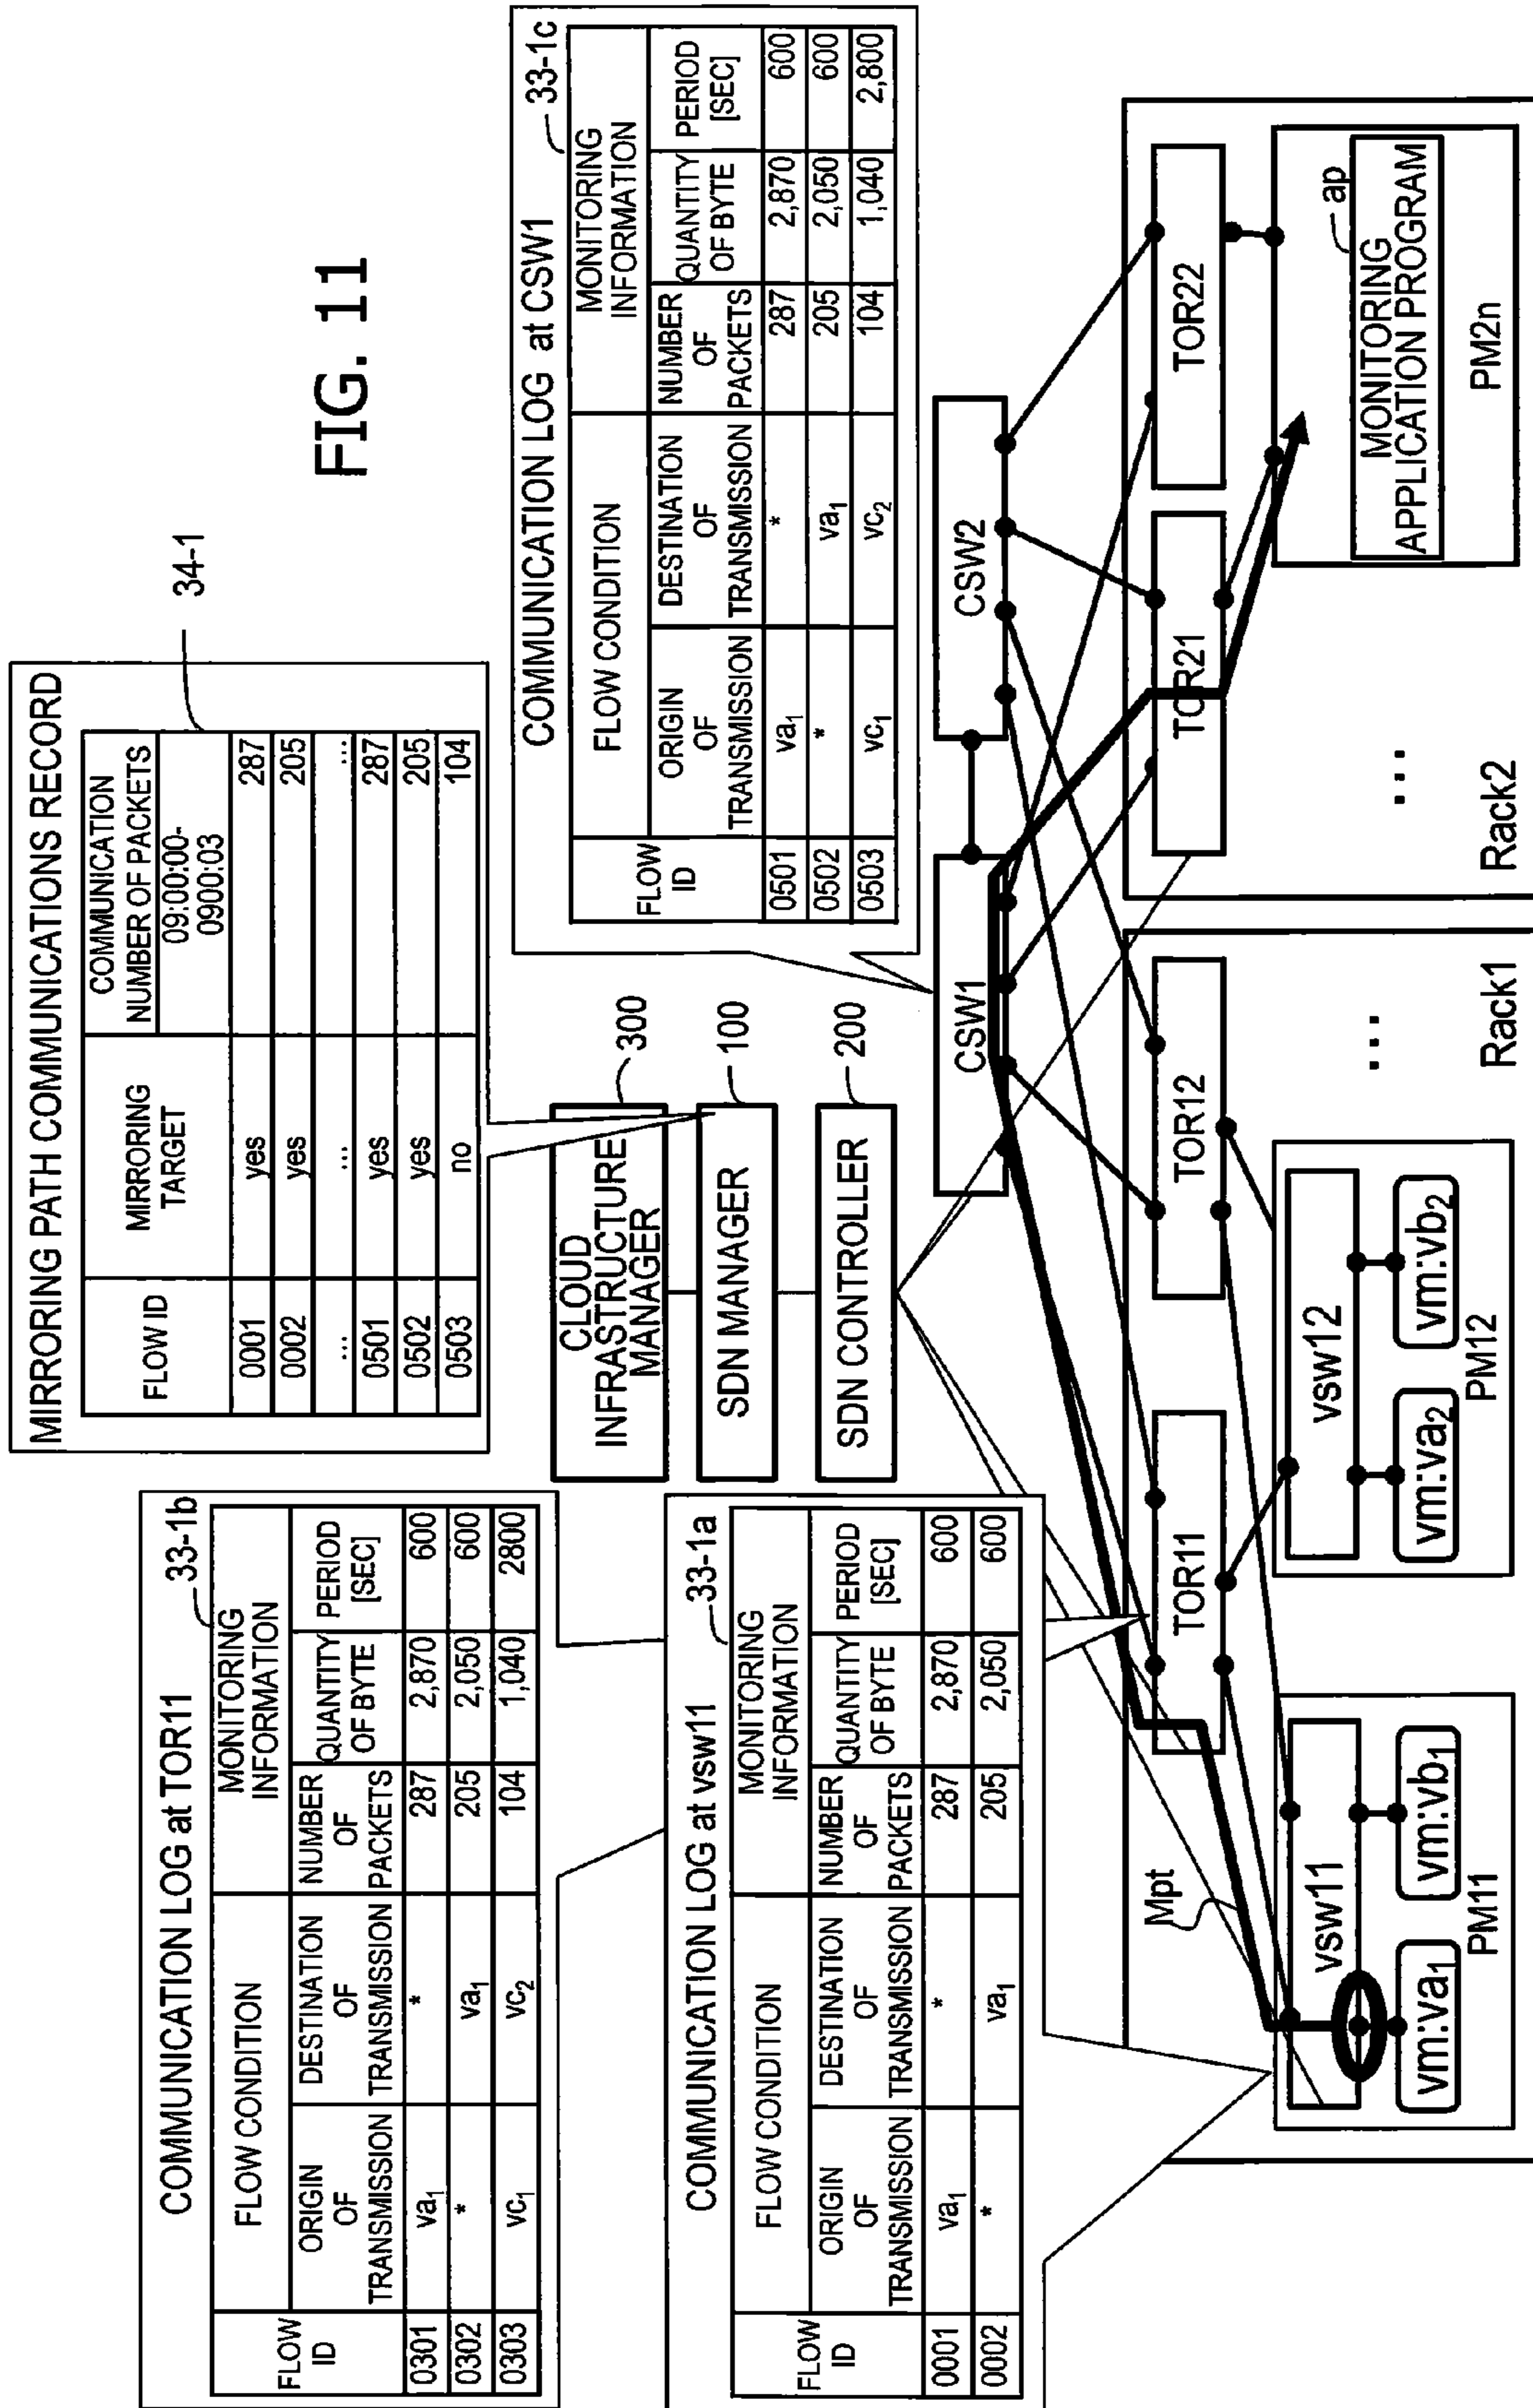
FIG. 11

MIRRORING PATH COMMUNICATIONS RECORD

34-1

| FLOW ID | MIRRORING TARGET | COMMUNICATION NUMBER OF PACKETS 09:00:00-0900:03 |
|---|---|---|
| 0001 | yes | 287 |
| 0002 | yes | 205 |
| ... | ... | ... |
| 0501 | yes | 287 |
| 0502 | yes | 205 |
| 0503 | no | 104 |

COMMUNICATION LOG at CSW1

33-1c

| FLOW ID | FLOW CONDITION: ORIGIN OF TRANSMISSION | FLOW CONDITION: DESTINATION OF TRANSMISSION | MONITORING INFORMATION: NUMBER OF PACKETS | MONITORING INFORMATION: QUANTITY OF BYTE | MONITORING INFORMATION: PERIOD [SEC] |
|---|---|---|---|---|---|
| 0501 | $va_1$ | * | 287 | 2,870 | 600 |
| 0502 | * | $va_1$ | 205 | 2,050 | 600 |
| 0503 | $vc_1$ | $vc_2$ | 104 | 1,040 | 2,800 |

CLOUD INFRASTRUCTURE MANAGER 300

SDN MANAGER 100

SDN CONTROLLER 200

COMMUNICATION LOG at TOR11

33-1b

| FLOW ID | FLOW CONDITION: ORIGIN OF TRANSMISSION | FLOW CONDITION: DESTINATION OF TRANSMISSION | MONITORING INFORMATION: NUMBER OF PACKETS | MONITORING INFORMATION: QUANTITY OF BYTE | MONITORING INFORMATION: PERIOD [SEC] |
|---|---|---|---|---|---|
| 0301 | $va_1$ | * | 287 | 2,870 | 600 |
| 0302 | * | $va_1$ | 205 | 2,050 | 600 |
| 0303 | $vc_1$ | $vc_2$ | 104 | 1,040 | 2800 |

COMMUNICATION LOG at vsw11

33-1a

| FLOW ID | FLOW CONDITION: ORIGIN OF TRANSMISSION | FLOW CONDITION: DESTINATION OF TRANSMISSION | MONITORING INFORMATION: NUMBER OF PACKETS | MONITORING INFORMATION: QUANTITY OF BYTE | MONITORING INFORMATION: PERIOD [SEC] |
|---|---|---|---|---|---|
| 0001 | $va_1$ | * | 287 | 2,870 | 600 |
| 0002 | * | $va_1$ | 205 | 2,050 | 600 |

CSW1 CSW2

TOR11 TOR12 TOR21 TOR22

Mpt

vsw11 vm:$va_1$ vm:$vb_1$ PM11

vsw12 vm:$va_2$ vm:$vb_2$ PM12

...

Rack1

...

Rack2

ap

MONITORING APPLICATION PROGRAM

PM2n